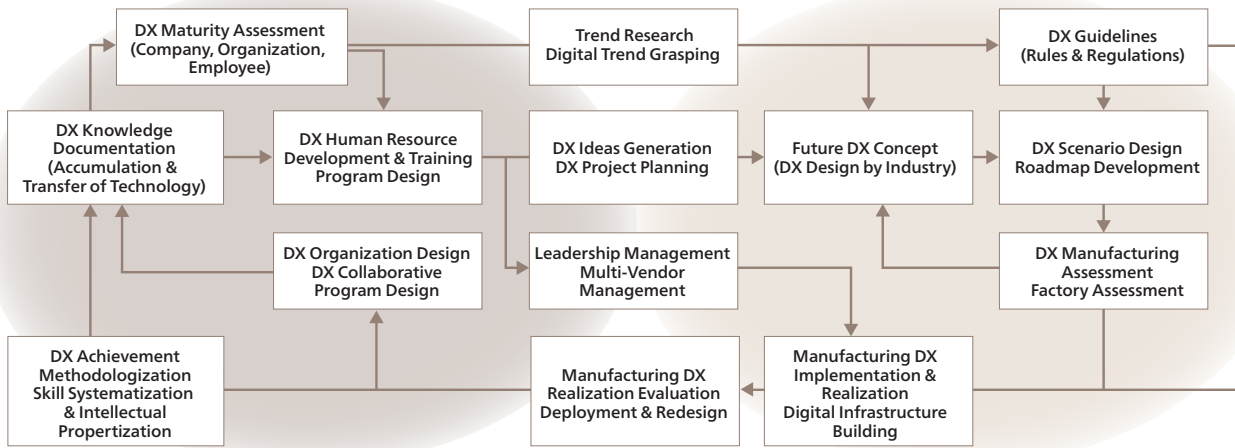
DX Maturity Assessment (Company, Organization, Employee)

Trend Research Digital Trend Grasping

DX Guidelines (Rules & Regulations)

DX Knowledge Documentation (Accumulation & Transfer of Technology)

DX Human Resource Development & Training Program Design

DX Ideas Generation DX Project Planning

Future DX Concept (DX Design by Industry)

DX Scenario Design Roadmap Development

DX Organization Design DX Collaborative Program Design

Leadership Management Multi-Vendor Management

DX Manufacturing Assessment Factory Assessment

DX Achievement Methodologization Skill Systematization & Intellectual Propertization

Manufacturing DX Realization Evaluation Deployment & Redesign

Manufacturing DX Implementation & Realization Digital Infrastructure Building